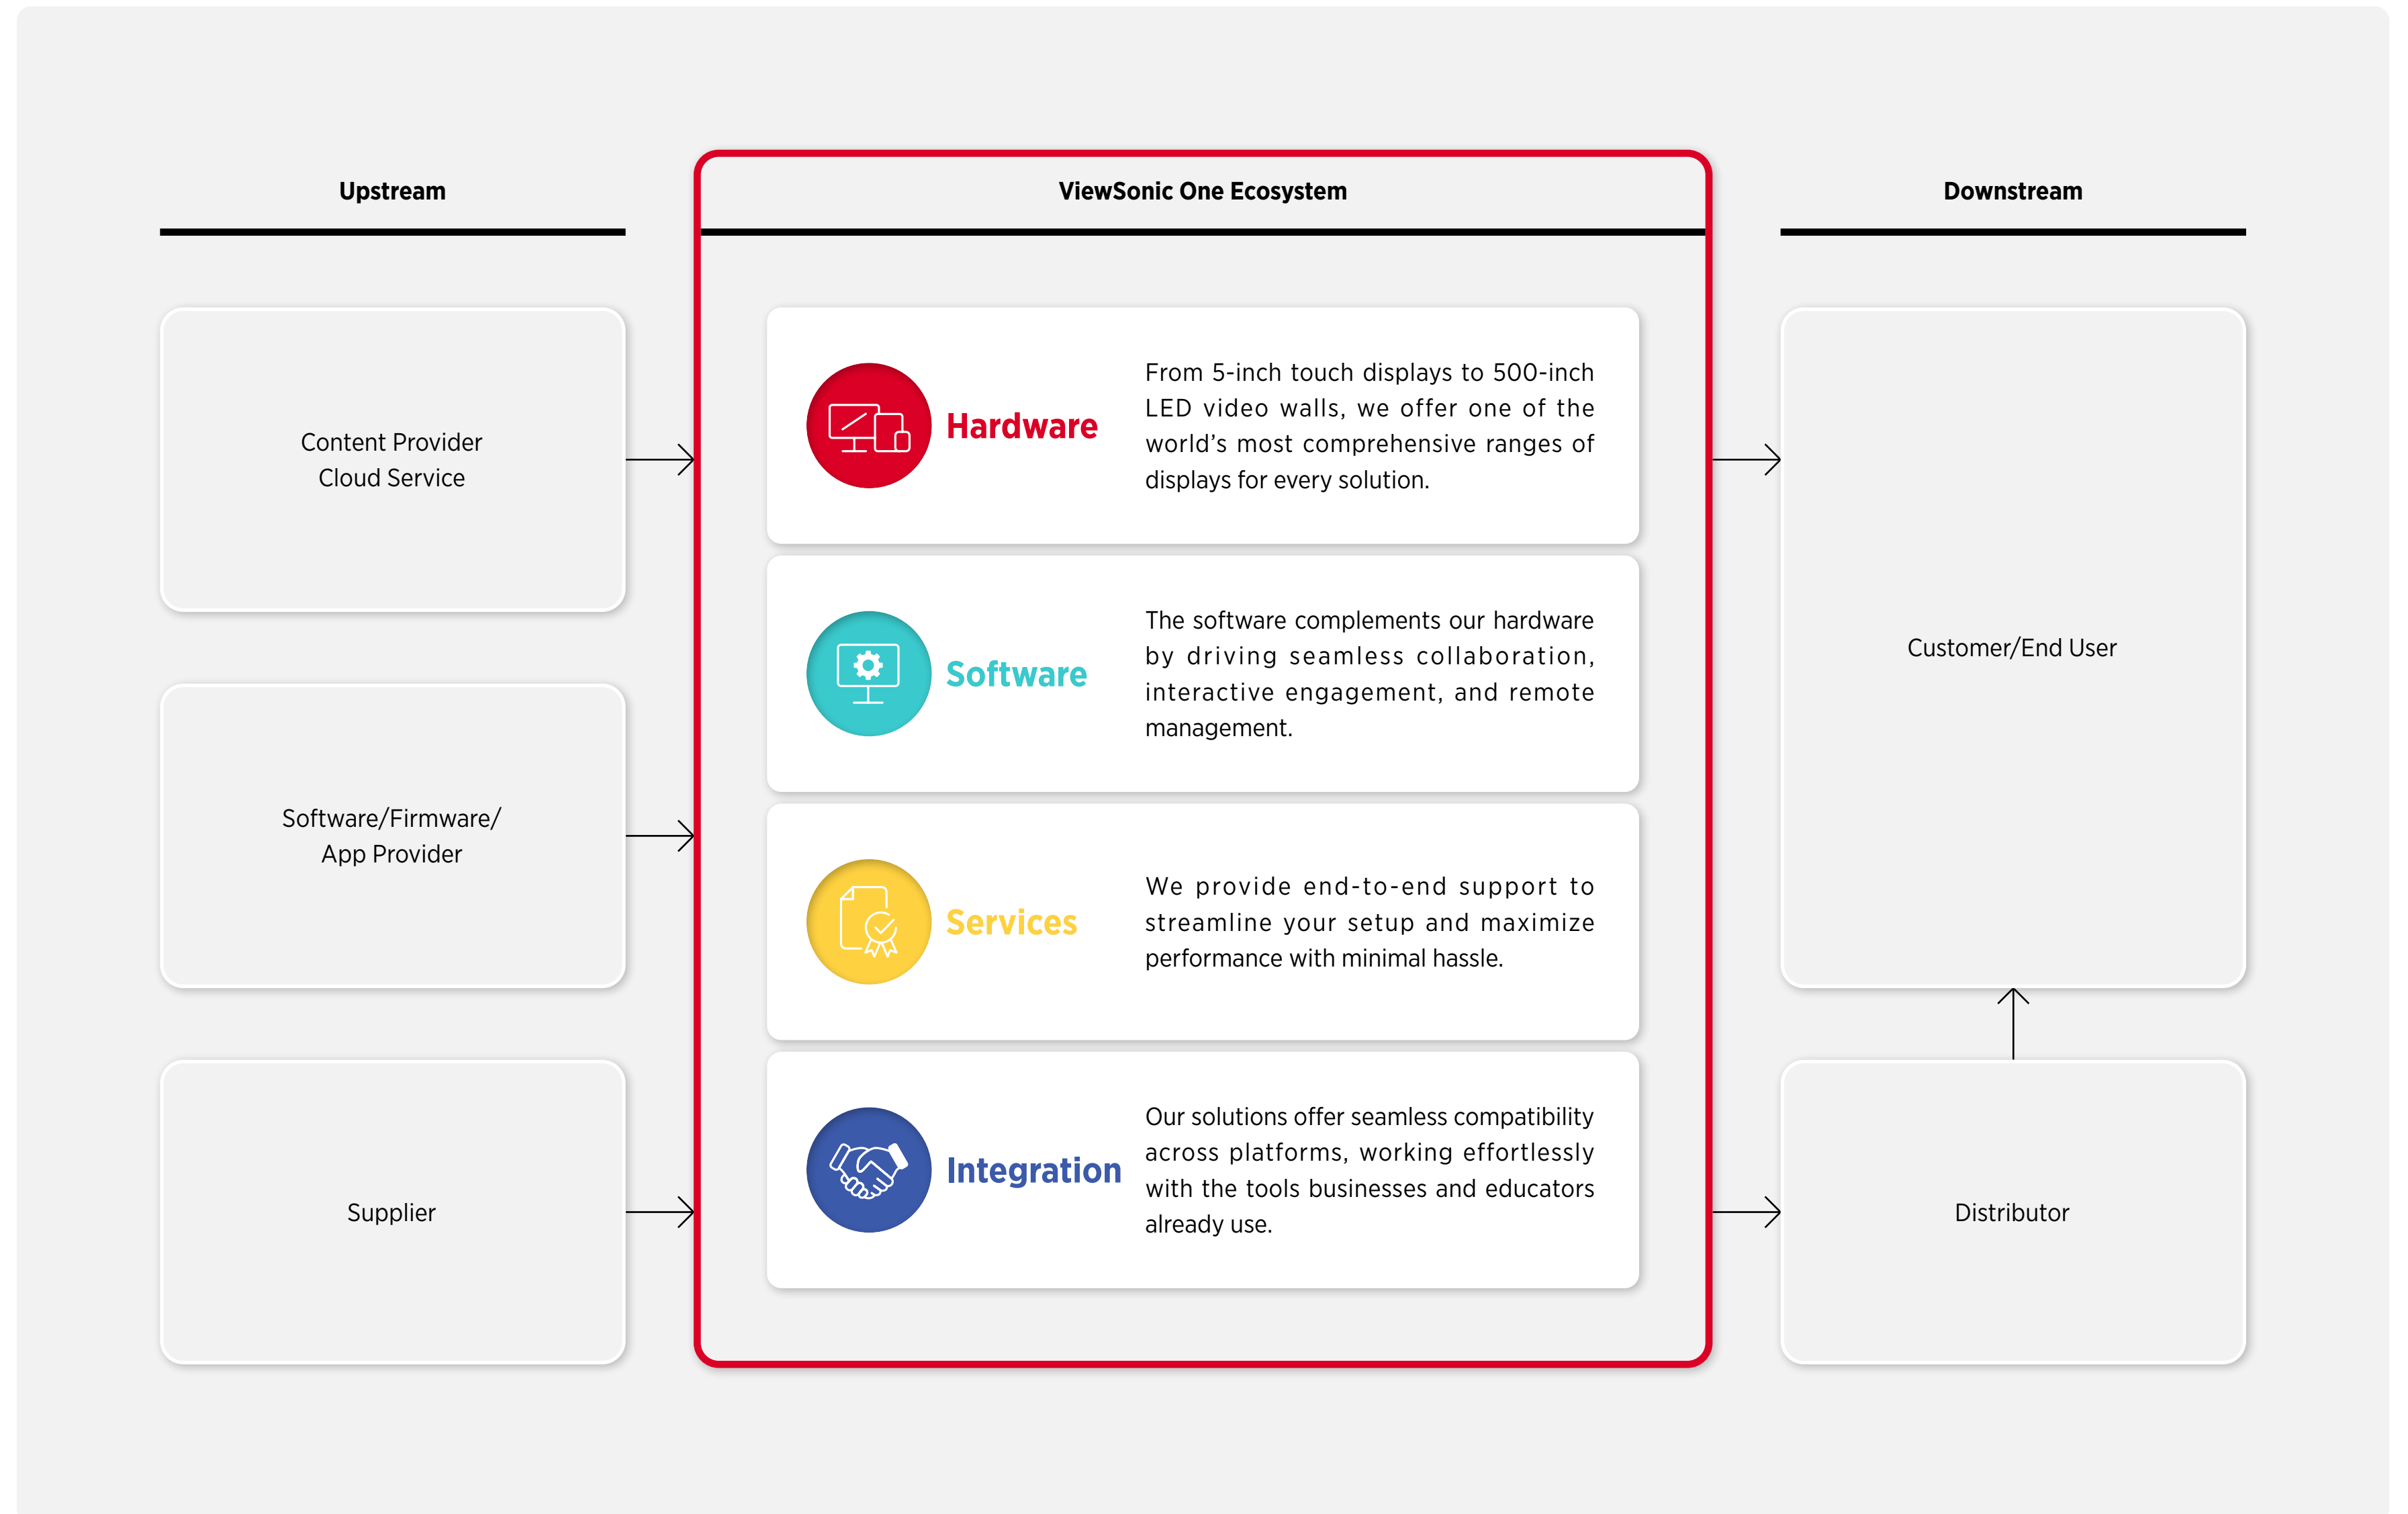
Upstream

Content Provider
Cloud Service

Software/Firmware/
App Provider

Supplier

ViewSonic One Ecosystem

Hardware

From 5-inch touch displays to 500-inch LED video walls, we offer one of the world's most comprehensive ranges of displays for every solution.

Software

The software complements our hardware by driving seamless collaboration, interactive engagement, and remote management.

Services

We provide end-to-end support to streamline your setup and maximize performance with minimal hassle.

Integration

Our solutions offer seamless compatibility across platforms, working effortlessly with the tools businesses and educators already use.

Downstream

Customer/End User

Distributor